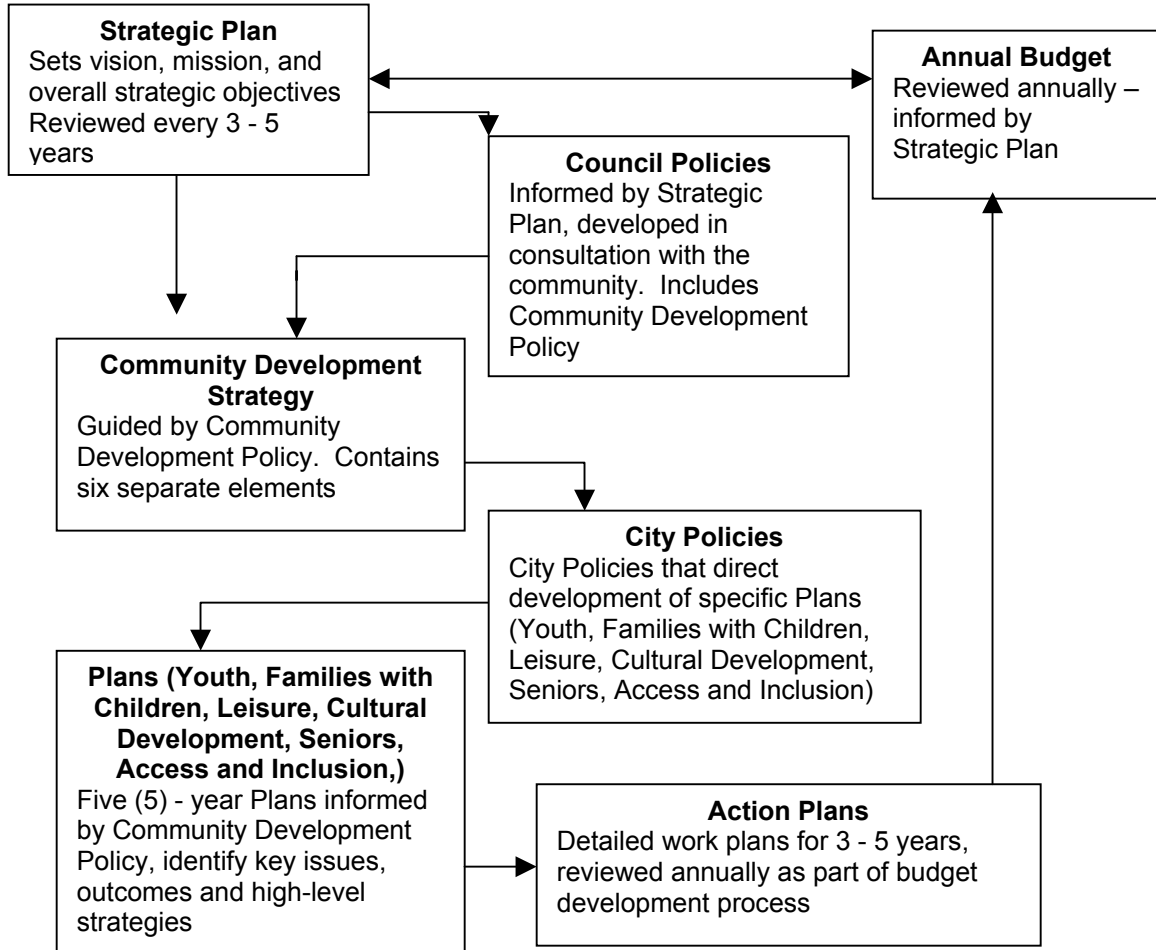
**Strategic Plan**
Sets vision, mission, and overall strategic objectives
Reviewed every 3 - 5 years

**Annual Budget**
Reviewed annually – informed by Strategic Plan

**Council Policies**
Informed by Strategic Plan, developed in consultation with the community. Includes Community Development Policy

**Community Development Strategy**
Guided by Community Development Policy. Contains six separate elements

**City Policies**
City Policies that direct development of specific Plans (Youth, Families with Children, Leisure, Cultural Development, Seniors, Access and Inclusion)

**Plans (Youth, Families with Children, Leisure, Cultural Development, Seniors, Access and Inclusion,)**
Five (5) - year Plans informed by Community Development Policy, identify key issues, outcomes and high-level strategies

**Action Plans**
Detailed work plans for 3 - 5 years, reviewed annually as part of budget development process